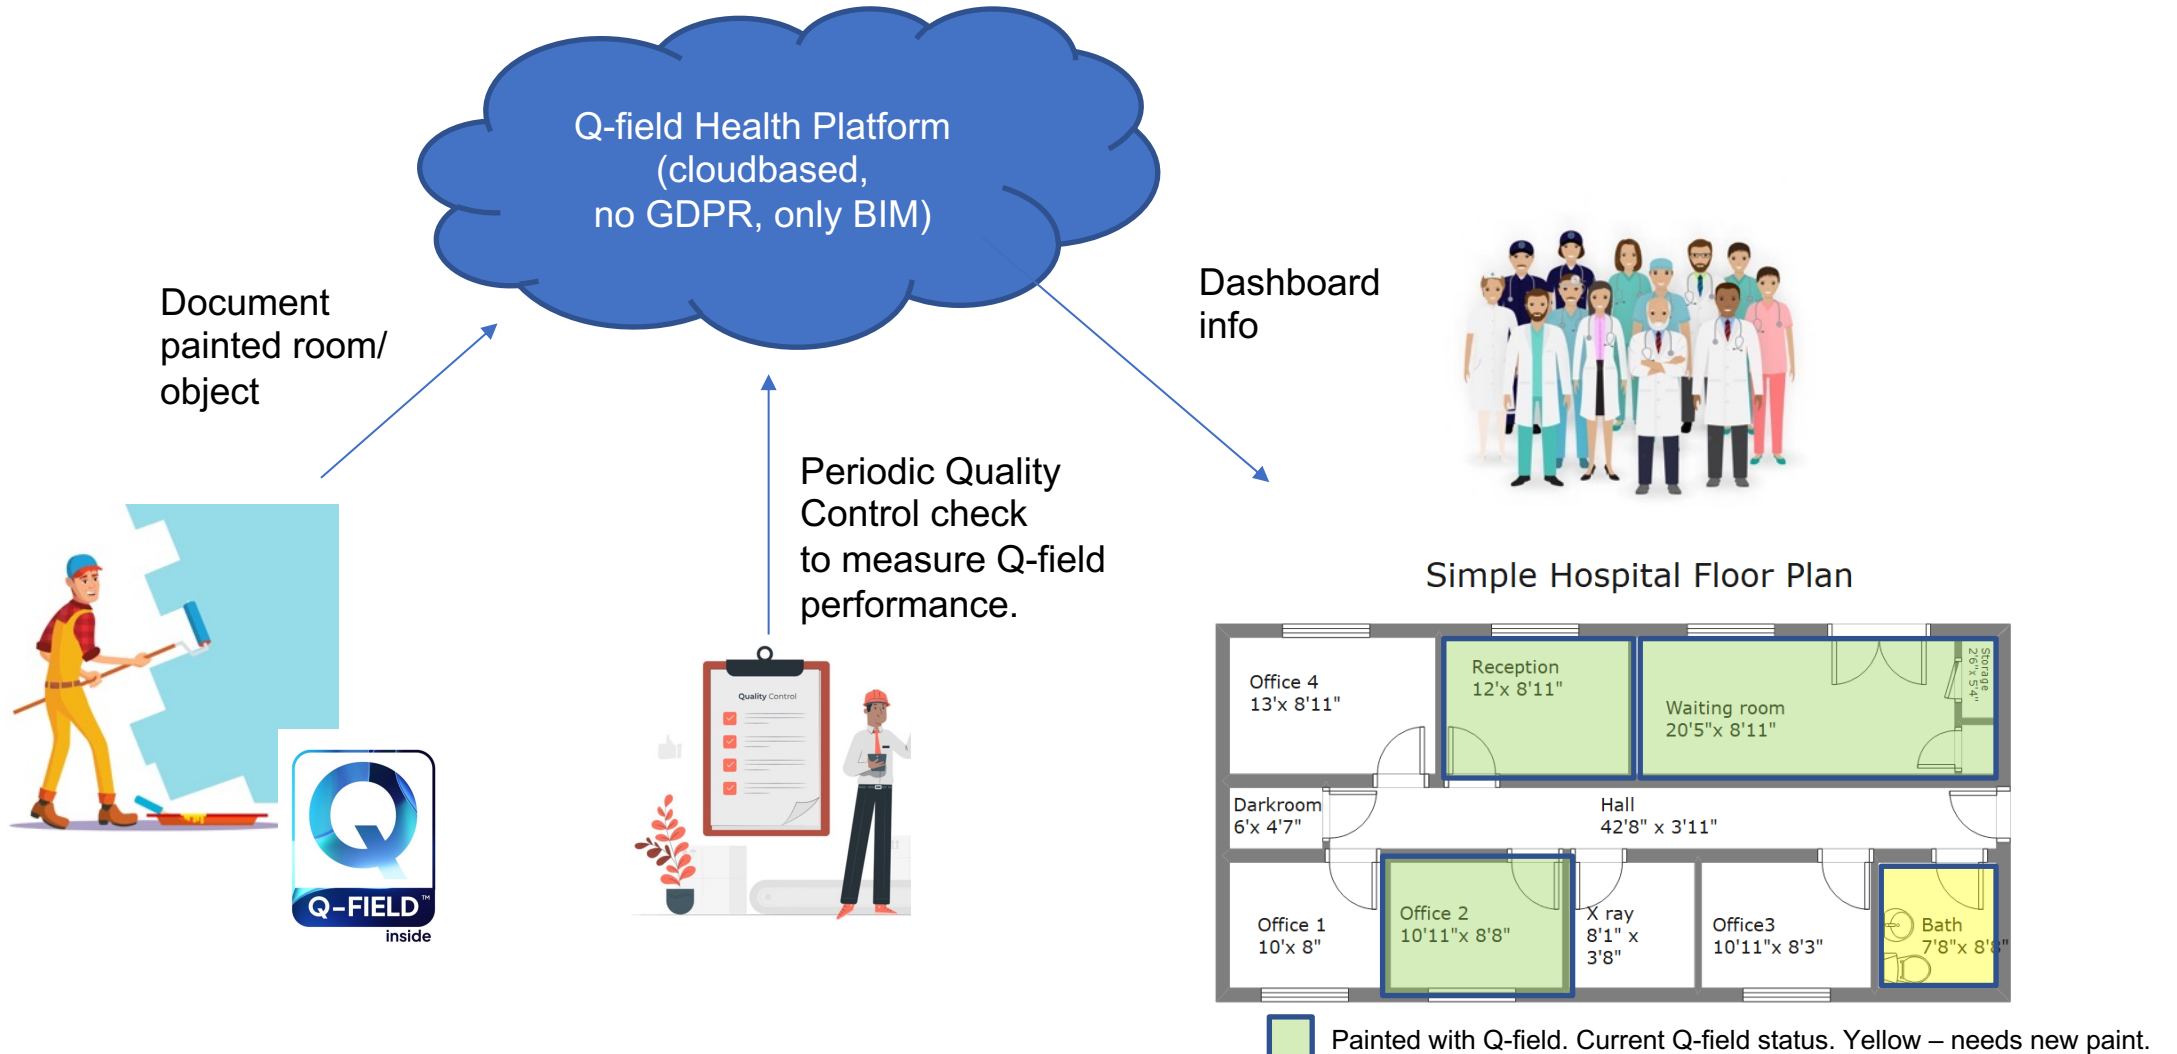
Q-field Health Platform
(cloudbased,
no GDPR, only BIM)

Document painted room/ object

Dashboard info

Periodic Quality Control check to measure Q-field performance.

Q-FIELD™
inside

Quality Control

Simple Hospital Floor Plan

Office 4
13'x 8'11"

Reception
12'x 8'11"

Waiting room
20'5"x 8'11"

Storage
2'6"x 5'4"

Darkroom
6'x 4'7"

Hall
42'8" x 3'11"

Office 1
10'x 8"

Office 2
10'11"x 8'8"

X ray
8'1" x
3'8"

Office3
10'11"x 8'3"

Bath
7'8"x 8'8"

Painted with Q-field. Current Q-field status. Yellow – needs new paint.